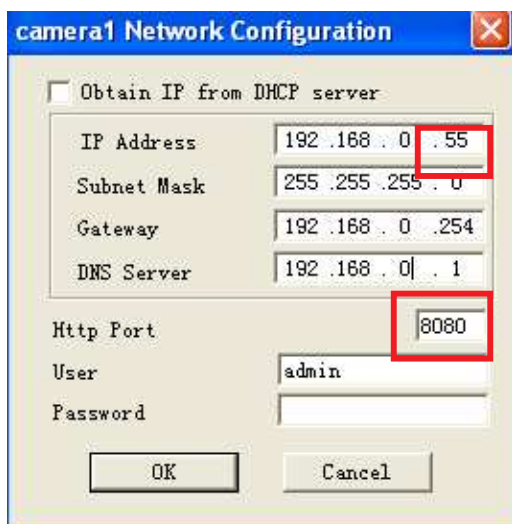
camera1 Network Configuration

Obtain IP from DHCP server

IP Address 192 .168 . 0 .55
Subnet Mask 255 .255 .255 . 0
Gateway 192 .168 . 0 .254
DNS Server 192 .168 . 0 . 1

Http Port 8080
User admin
Password

OK Cancel